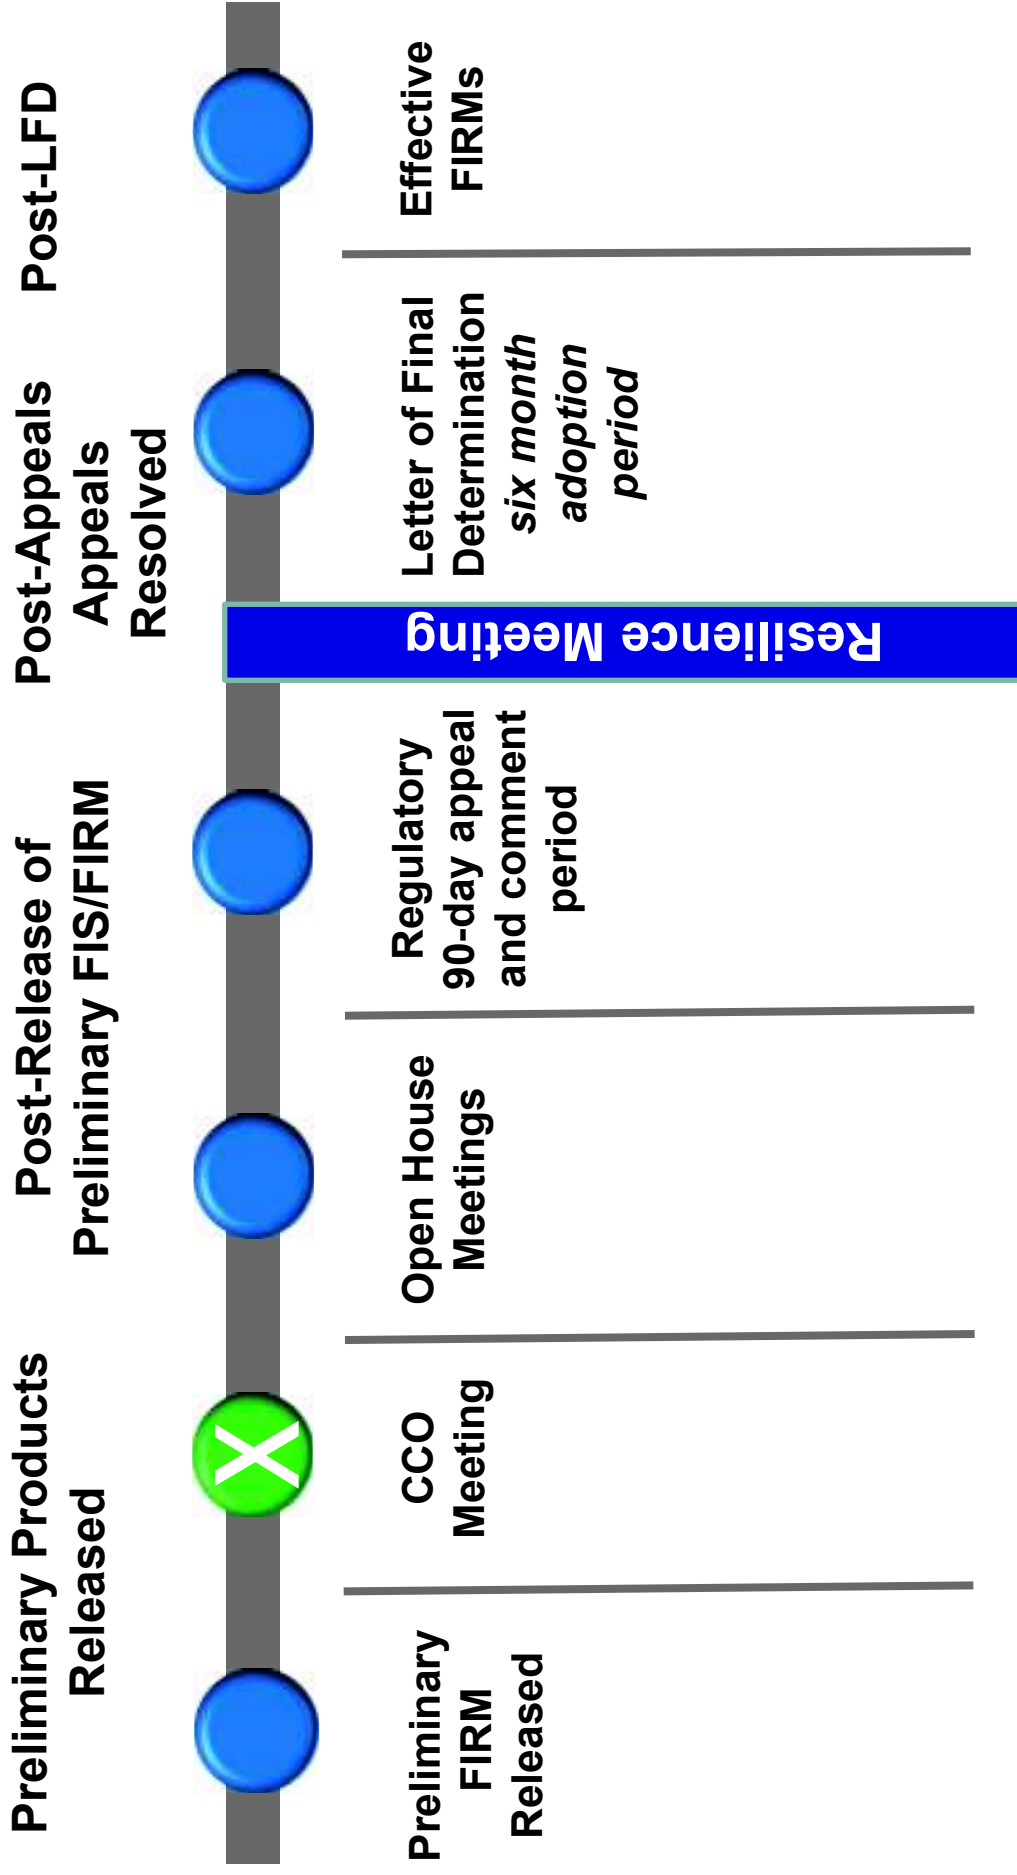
Preliminary Products Released

Post-Release of Preliminary FIS/FIRM

Post-Appeals Appeals Resolved

Post-LFD

Preliminary FIRM Released

CCO Meeting

Open House Meetings

Regulatory 90-day appeal and comment period

Resilience Meeting

Letter of Final Determination *six month adoption period*

Effective FIRMs